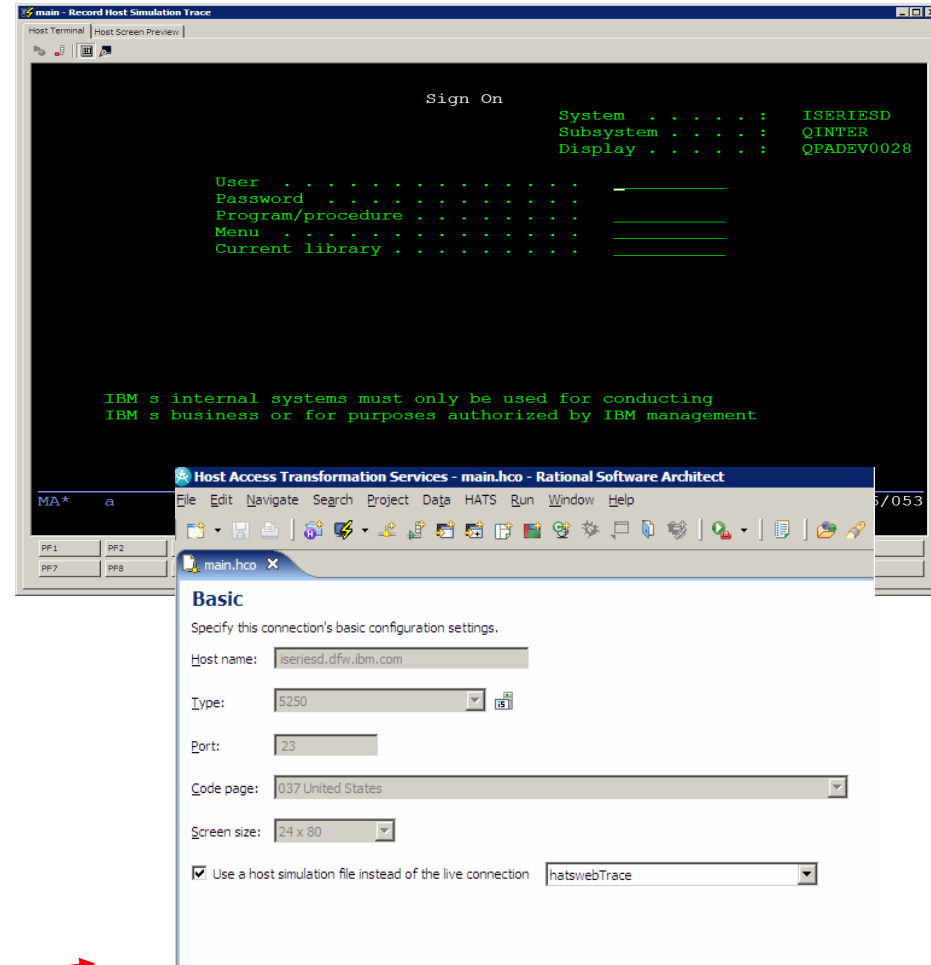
main - Record Host Simulation Trace

Host Terminal | Host Screen Preview

Sign On
System . . . . . : ISERIESD
Subsystem . . . . : QINTER
Display . . . . . : QPADEV0028

User . . . . . . . . . . . . . .
Password . . . . . . . . . . . .
Program/procedure . . . . . . . .
Menu . . . . . . . . . . . . . .
Current library . . . . . . . . .

IBM s internal systems must only be used for conducting
IBM s business or for purposes authorized by IBM management

MA* a

5/053

PF1 PF2
PF7 PF8

Host Access Transformation Services - main.hco - Rational Software Architect

File Edit Navigate Search Project Data HATS Run Window Help

main.hco

Basic

Specify this connection's basic configuration settings.

Host name: iseriesd.dfw.ibm.com

Type: 5250

Port: 23

Code page: 037 United States

Screen size: 24 x 80

Use a host simulation file instead of the live connection hatswebTrace